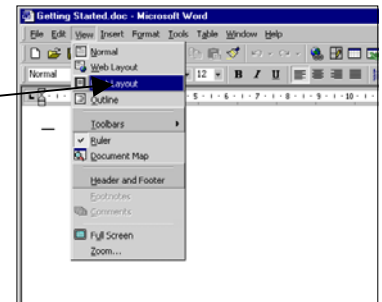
Getting Started.doc - Microsoft Word

File Edit View Insert Format Tools Table Window Help

Normal

12

B I U

Normal
Web Layout
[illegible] Layout
Outline
Toolbars
Ruler
Document Map
Header and Footer
Footnotes
Comments
Full Screen
Zoom...

5 · 6 · 7 · 8 · 9 · 10